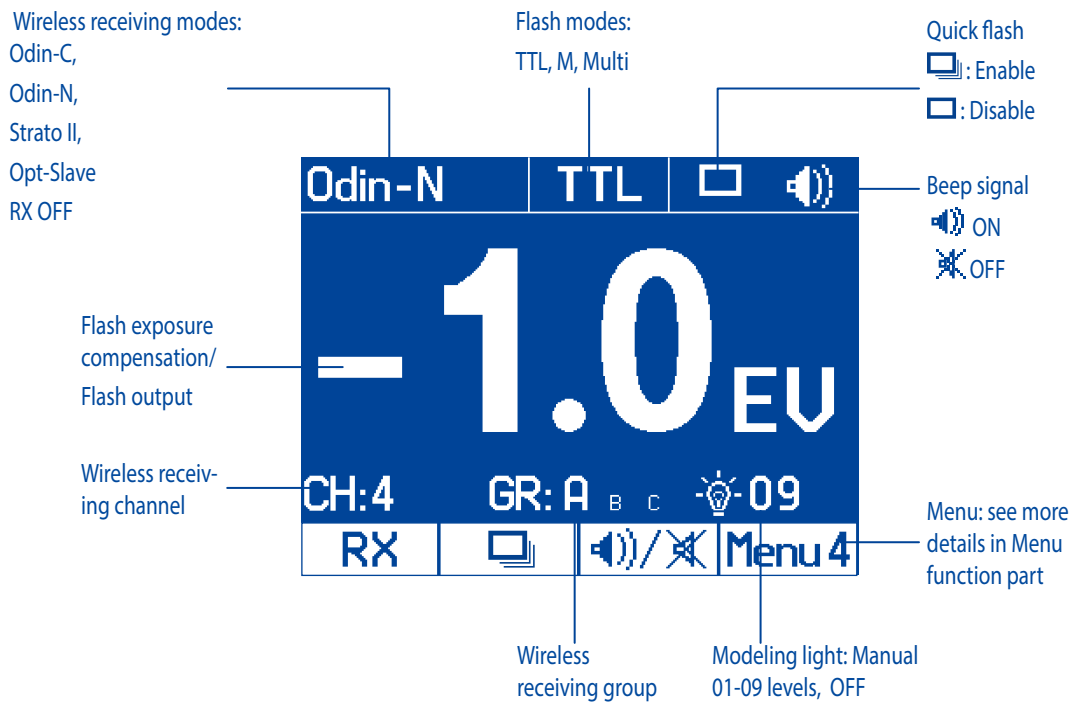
Wireless receiving modes:
Odin-C,
Odin-N,
Strato II,
Opt-Slave
RX OFF

Flash modes:
TTL, M, Multi

Quick flash
: Enable
: Disable

Odin-N TTL

Beep signal
ON
OFF

Flash exposure compensation/ Flash output

-1.0 EV

Wireless receiving channel

CH:4 GR: A B C 09

RX Menu 4

Menu: see more details in Menu function part

Wireless receiving group

Modeling light: Manual 01-09 levels, OFF